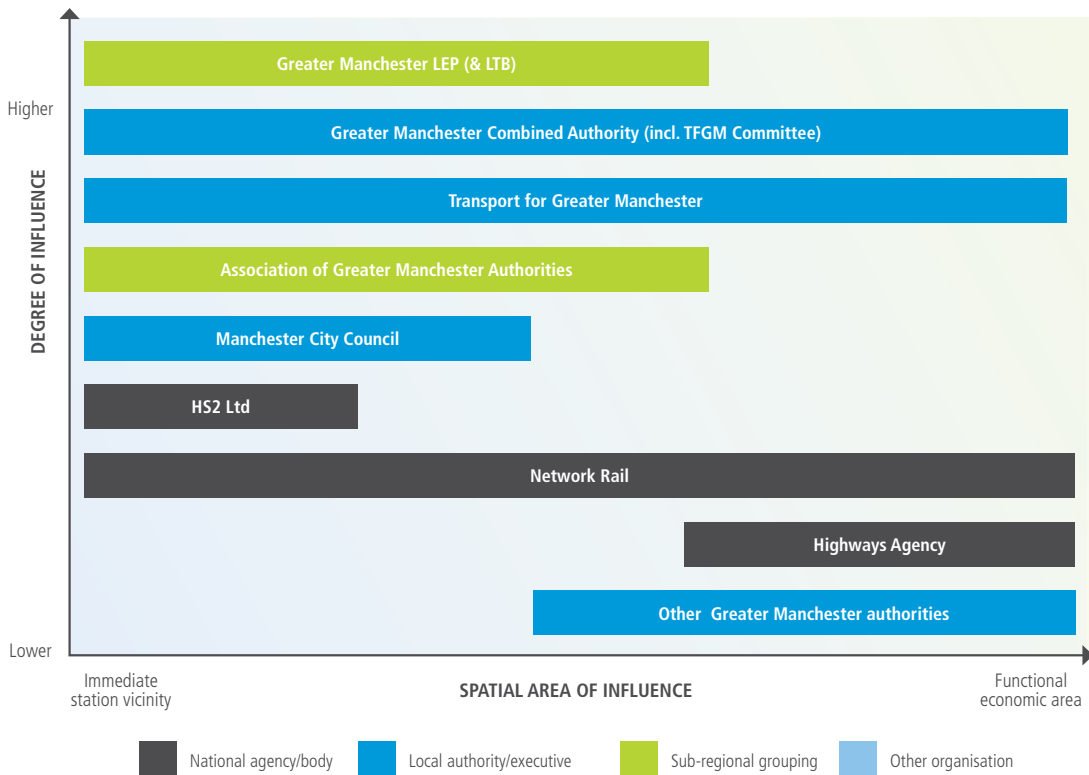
Higher

DEGREE OF INFLUENCE

Lower

Greater Manchester LEP (& LTB)

Greater Manchester Combined Authority (incl. TFGM Committee)

Transport for Greater Manchester

Association of Greater Manchester Authorities

Manchester City Council

HS2 Ltd

Network Rail

Highways Agency

Other Greater Manchester authorities

Immediate station vicinity

SPATIAL AREA OF INFLUENCE

Functional economic area

National agency/body

Local authority/executive

Sub-regional grouping

Other organisation